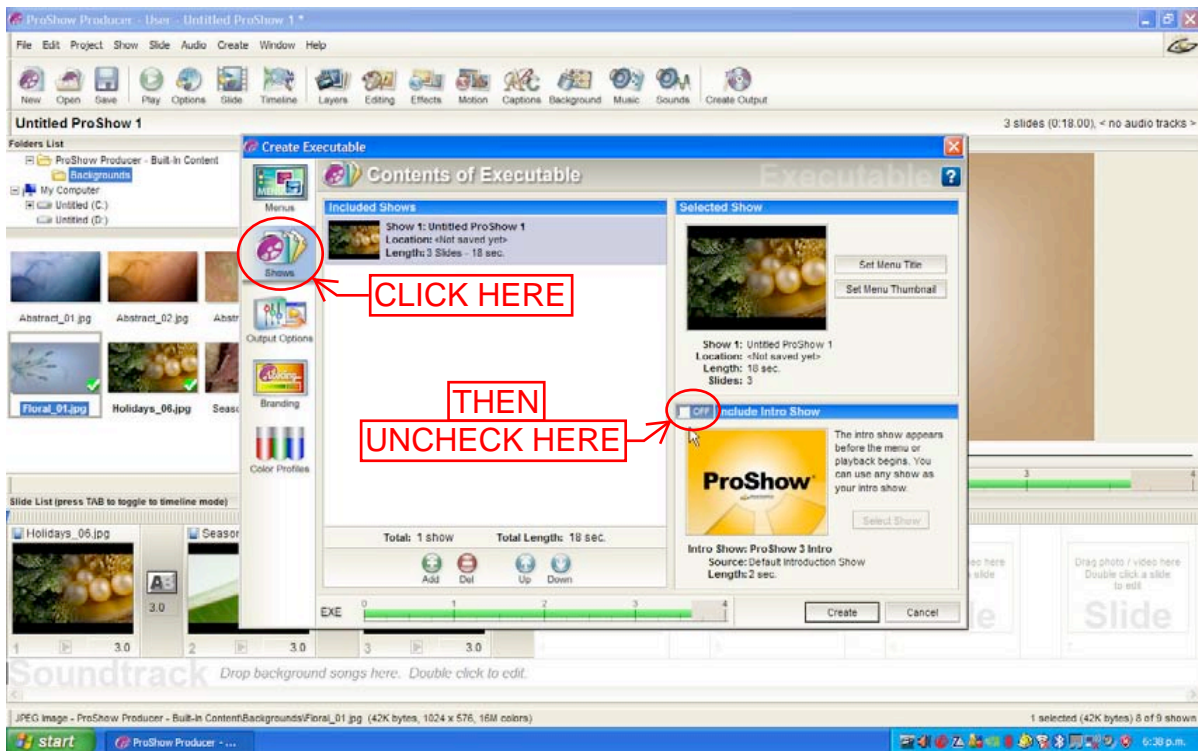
ProShow Producer - User - Untitled ProShow 1 *

File Edit Project Show Slide Audio Create Window Help

New Open Save Play Options Slide Timeline Layers Editing Effects Motion Captions Background Music Sounds Create Output

Untitled ProShow 1

3 slides (0:18.00), < no audio tracks >

Folders List

ProShow Producer - Built-In Content
Backgrounds
My Computer
Untitled (C:)
Untitled (D:)

Abstract_01.jpg Abstract_02.jpg Abstr

Floral_01.jpg Holidays_06.jpg Seas

Create Executable

Menus

Shows

Output Options

Branding

Color Profiles

Contents of Executable

Executable

Included Shows

Show 1: Untitled ProShow 1
Location: <Not saved yet>
Length: 3 Slides - 18 sec.

CLICK HERE

THEN
UNCHECK HERE

Selected Show

Set Menu Title
Set Menu Thumbnail

Show 1: Untitled ProShow 1
Location: <Not saved yet>
Length: 18 sec.
Slides: 3

OFF Include Intro Show

The intro show appears before the menu or playback begins. You can use any show as your intro show.

ProShow

Select Show

Intro Show: ProShow 3 Intro
Source: Default Introduction Show
Length: 2 sec.

Total: 1 show Total Length: 18 sec.

Add Del Up Down

EXE 0 1 2 3 4

Create Cancel

Slide List (press TAB to toggle to timeline mode)

Holidays_06.jpg Season

3.0

1 3.0 2 3.0 3 3.0

Drag photo / video here Double click a slide to edit

Slide

Soundtrack Drop background songs here. Double click to edit.

JPEG Image - ProShow Producer - Built-In Content\Backgrounds\Floral_01.jpg (42K bytes, 1024 x 576, 16M colors)

1 selected (42K bytes) 8 of 9 shown

start ProShow Producer - ...

6:38 p.m.